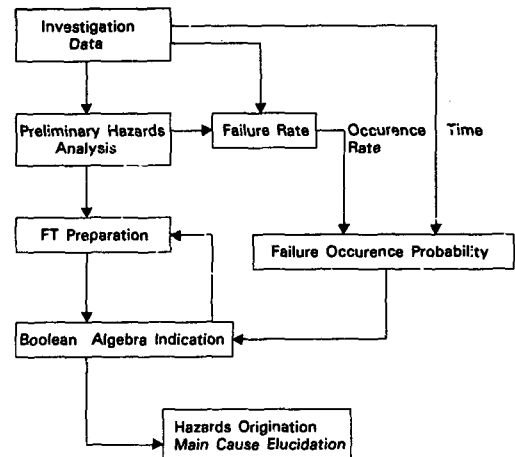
Investigation Data

Preliminary Hazards Analysis

Failure Rate

Occurence Rate

Time

FT Preparation

Failure Occurence Probability

Boolean Algebra Indication

Hazards Origination
Main Cause Elucidation